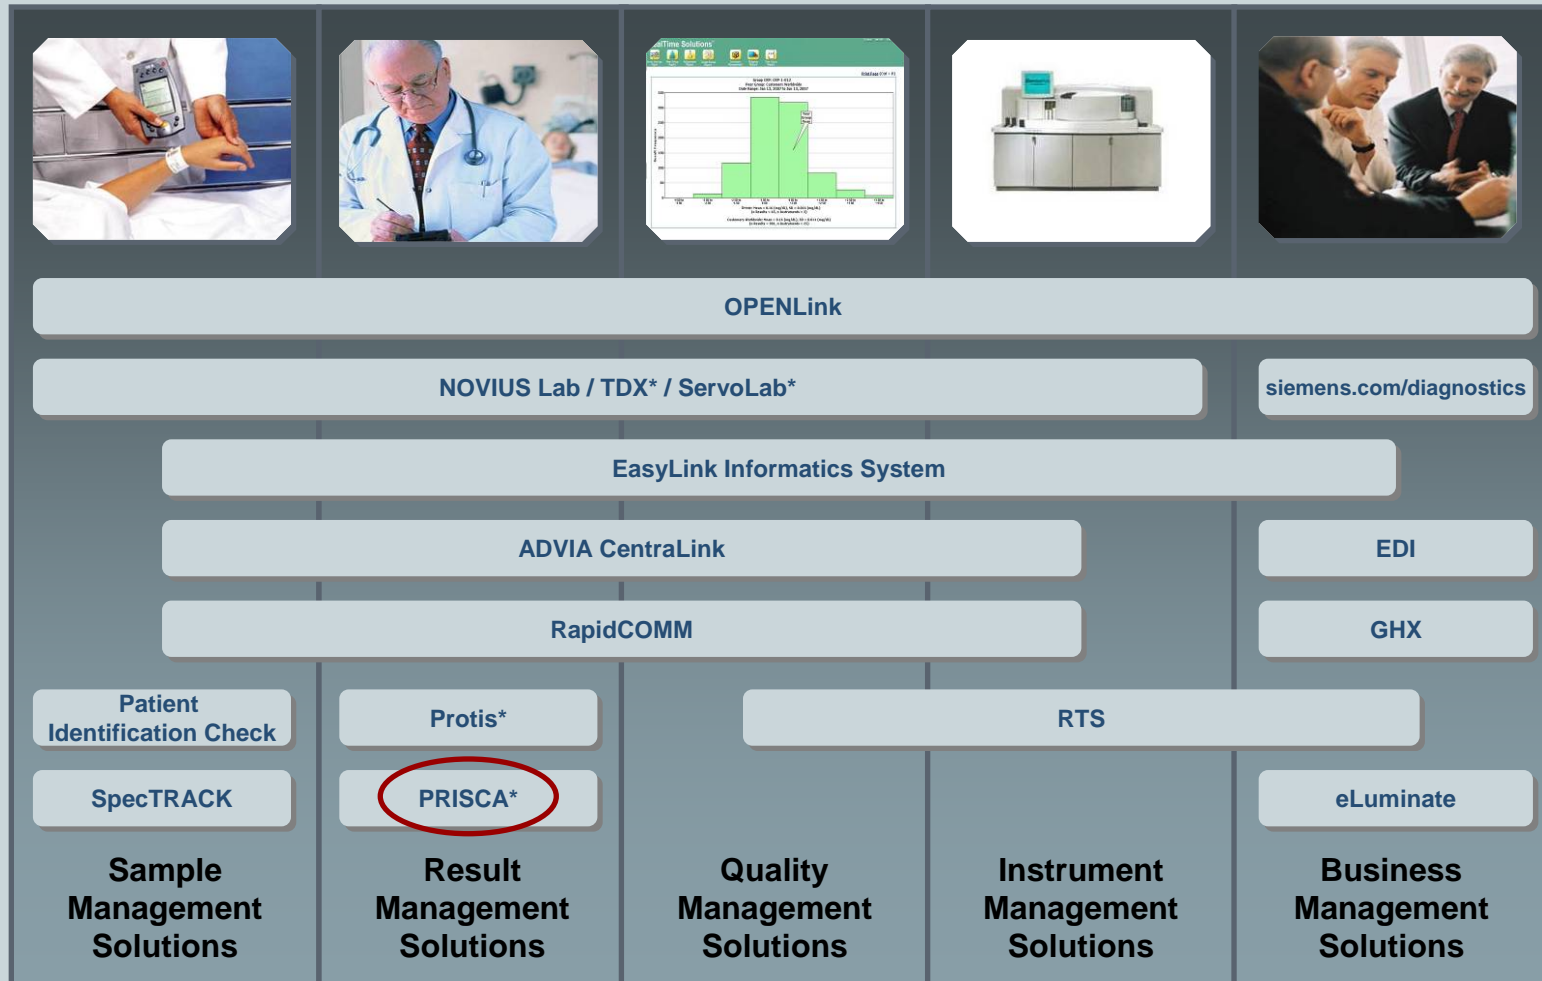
OPENLink

NOVIUS Lab / TDX* / ServoLab*

siemens.com/diagnostics

EasyLink Informatics System

ADVIA CentraLink

EDI

RapidCOMM

GHX

Patient Identification Check

Protis*

RTS

SpecTRACK

PRISCA*

eLuminate

Sample Management Solutions

Result Management Solutions

Quality Management Solutions

Instrument Management Solutions

Business Management Solutions